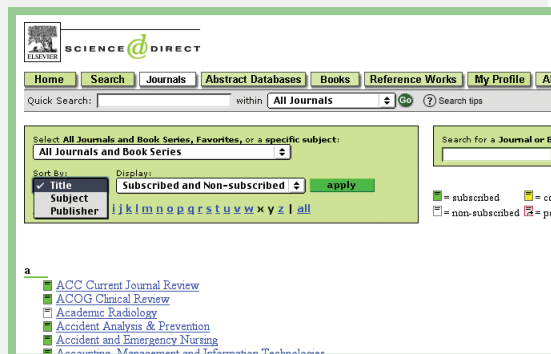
ELSEVIER SCIENCE DIRECT

Home Search Journals Abstract Databases Books Reference Works My Profile A

Quick Search: within All Journals Go Search tips

Select All Journals and Book Series, Favorites, or a specific subject:
All Journals and Book Series

Sort By:
✓ Title
Subject
Publisher

Display:
Subscribed and Non-subscribed
apply

i j k l m n o p q r s t u v w x y z | all

Search for a Journal or B

= subscribed
= co
= non-subscribed
= p

a

ACC Current Journal Review
ACOG Clinical Review
Academic Radiology
Accident Analysis & Prevention
Accident and Emergency Nursing
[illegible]